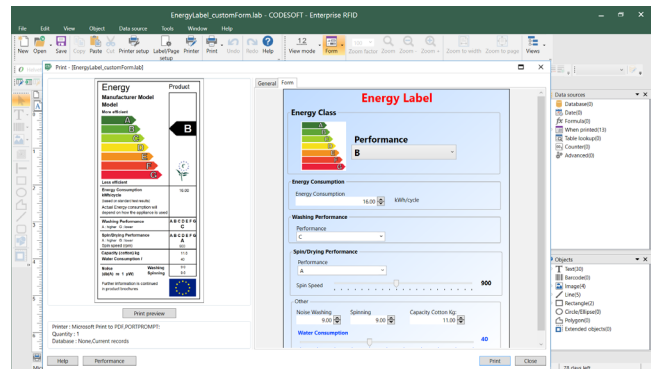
EnergyLabel_customForm.lab - CODESOFT - Enterprise RFID

File Edit View Object Data source Tools Window Help

New Open Save Copy Paste Cut Printer setup Label/Page setup Printer Print Undo Redo Help View mode Form Zoom factor Zoom - Zoom + Zoom to width Zoom to page Views

Print - [EnergyLabel_customForm.lab]

Energy
Manufacturer Model
Model
More efficient
Product
B
Less efficient
Energy Consumption
kWh/cycle
(based on standard test results)
Actual Energy consumption will depend on how the appliance is used
16.00
Washing Performance
A: higher G: lower
A B C D E F G
C
Spin/Drying Performance
A: higher G: lower
Spin speed (rpm)
A B C D E F G
A
900
Capacity (cotton) kg
Water Consumption l
11.0
40
Noise
(dB(A) re 1 pW)
Washing
Spinning
9.0
9.0
Further information is contained in product brochures

Print preview

Printer : Microsoft Print to PDF,PORTPROMPT:
Quantity : 1
Database : None,Current records

General Form

Energy Label

Energy Class
Performance
B

Energy Consumption
Energy Consumption
16.00 kWh/cycle

Washing Performance
Performance
C

Spin/Drying Performance
Performance
A
Spin Speed
900

Other
Noise Washing
9.00
Spinning
9.00
Capacity Cotton Kg
11.00
Water Consumption
40

Help Performance Print Close

Data sources
Database(0)
Date(0)
Formula(0)
When printed(13)
Table lookup(0)
Counter(0)
Advanced(0)

Objects
Text(30)
Barcode(0)
Image(4)
Line(5)
Rectangle(2)
Circle/Ellipse(0)
Polygon(0)
Extended objects(0)

79 days left